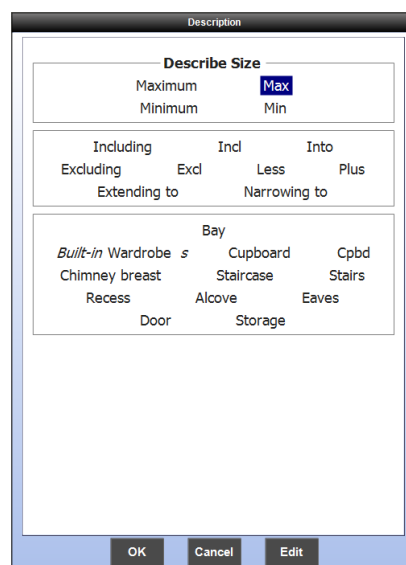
Description

Describe Size

Maximum Max
Minimum Min

Including Incl Into
Excluding Excl Less Plus
Extending to Narrowing to

Bay
*Built-in* Wardrobe *s* Cupboard Cpbd
Chimney breast Staircase Stairs
Recess Alcove Eaves
Door Storage

OK Cancel Edit